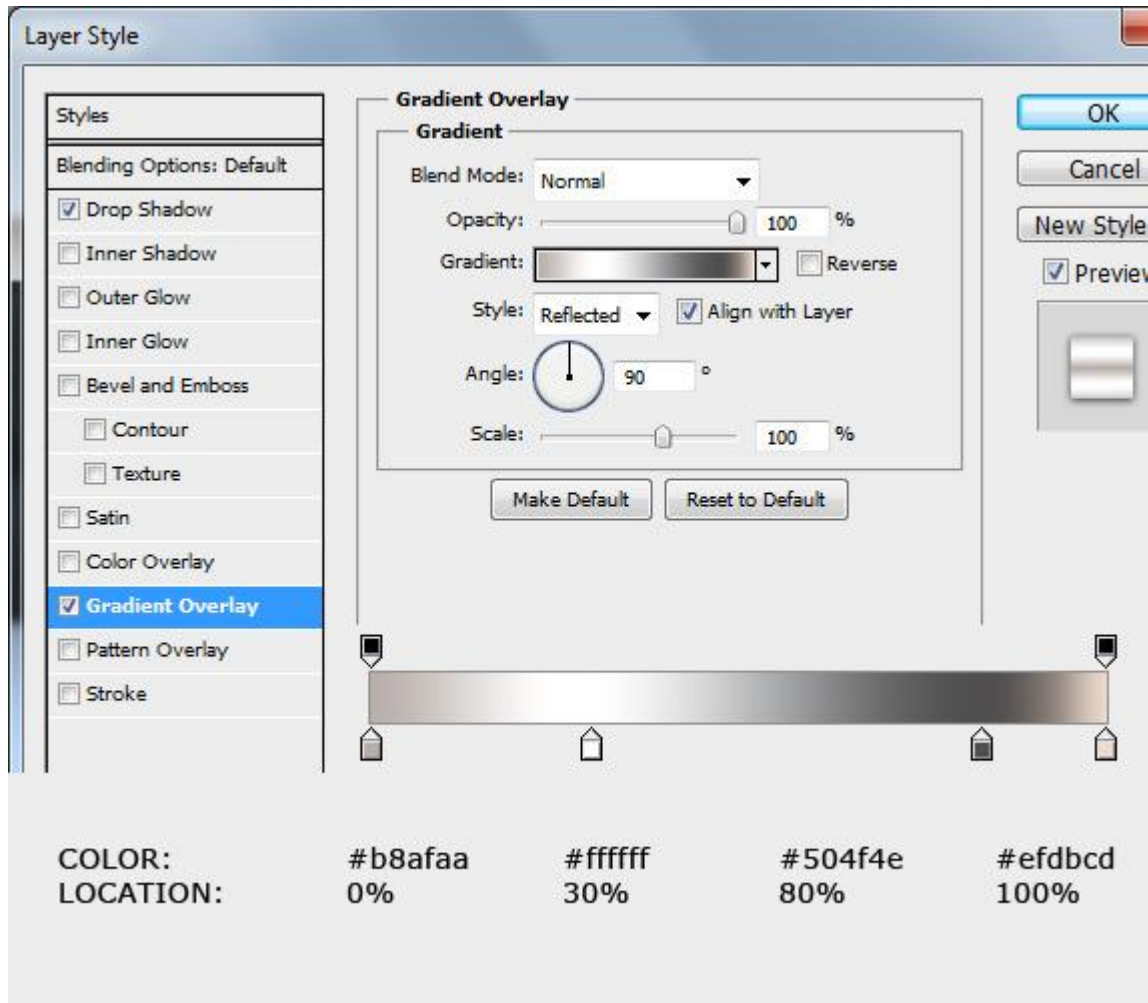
Layer Style

Styles
Blending Options: Default
Drop Shadow
Inner Shadow
Outer Glow
Inner Glow
Bevel and Emboss
Contour
Texture
Satin
Color Overlay
Gradient Overlay
Pattern Overlay
Stroke

Gradient Overlay
Gradient
Blend Mode: Normal
Opacity: 100 %
Gradient: Reverse
Style: Reflected Align with Layer
Angle: 90 °
Scale: 100 %
Make Default Reset to Default

OK
Cancel
New Style
Preview

| COLOR: | #b8afaa | #ffffff | #504f4e | #efdbcd |
|---|---|---|---|---|
| LOCATION: | 0% | 30% | 80% | 100% |